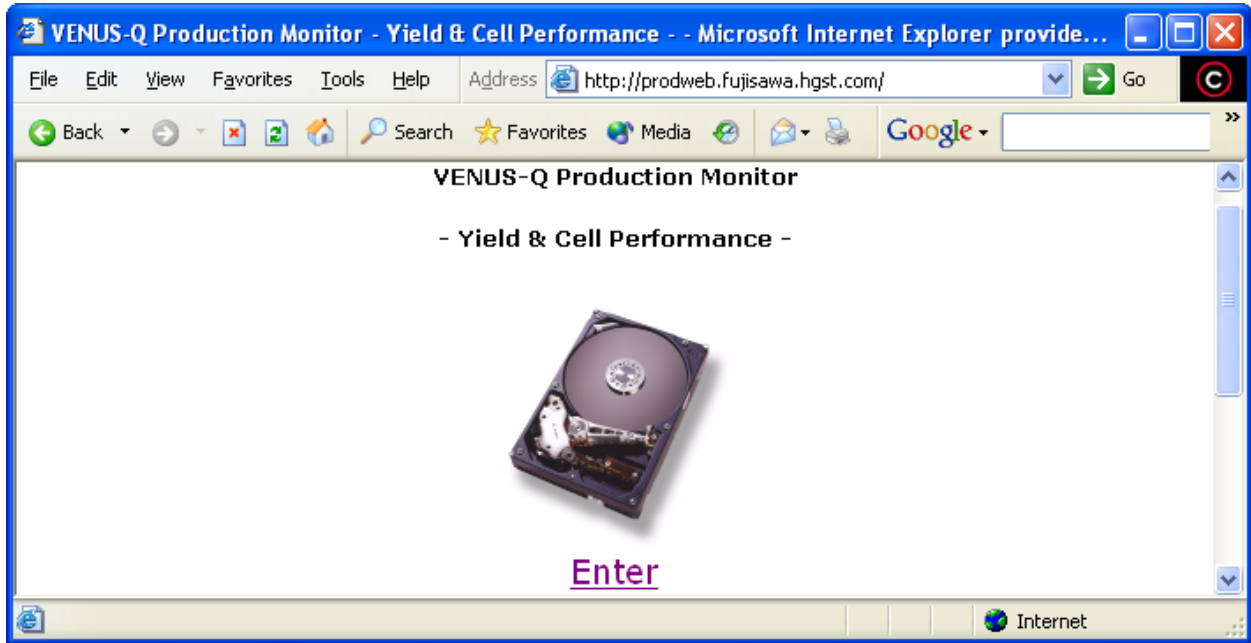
VENUS-Q Production Monitor - Yield & Cell Performance - - Microsoft Internet Explorer provide...

File Edit View Favorites Tools Help Address http://prodweb.fujisawa.hgst.com/ Go

Back Search Favorites Media Google

VENUS-Q Production Monitor

- Yield & Cell Performance -

Enter

Internet